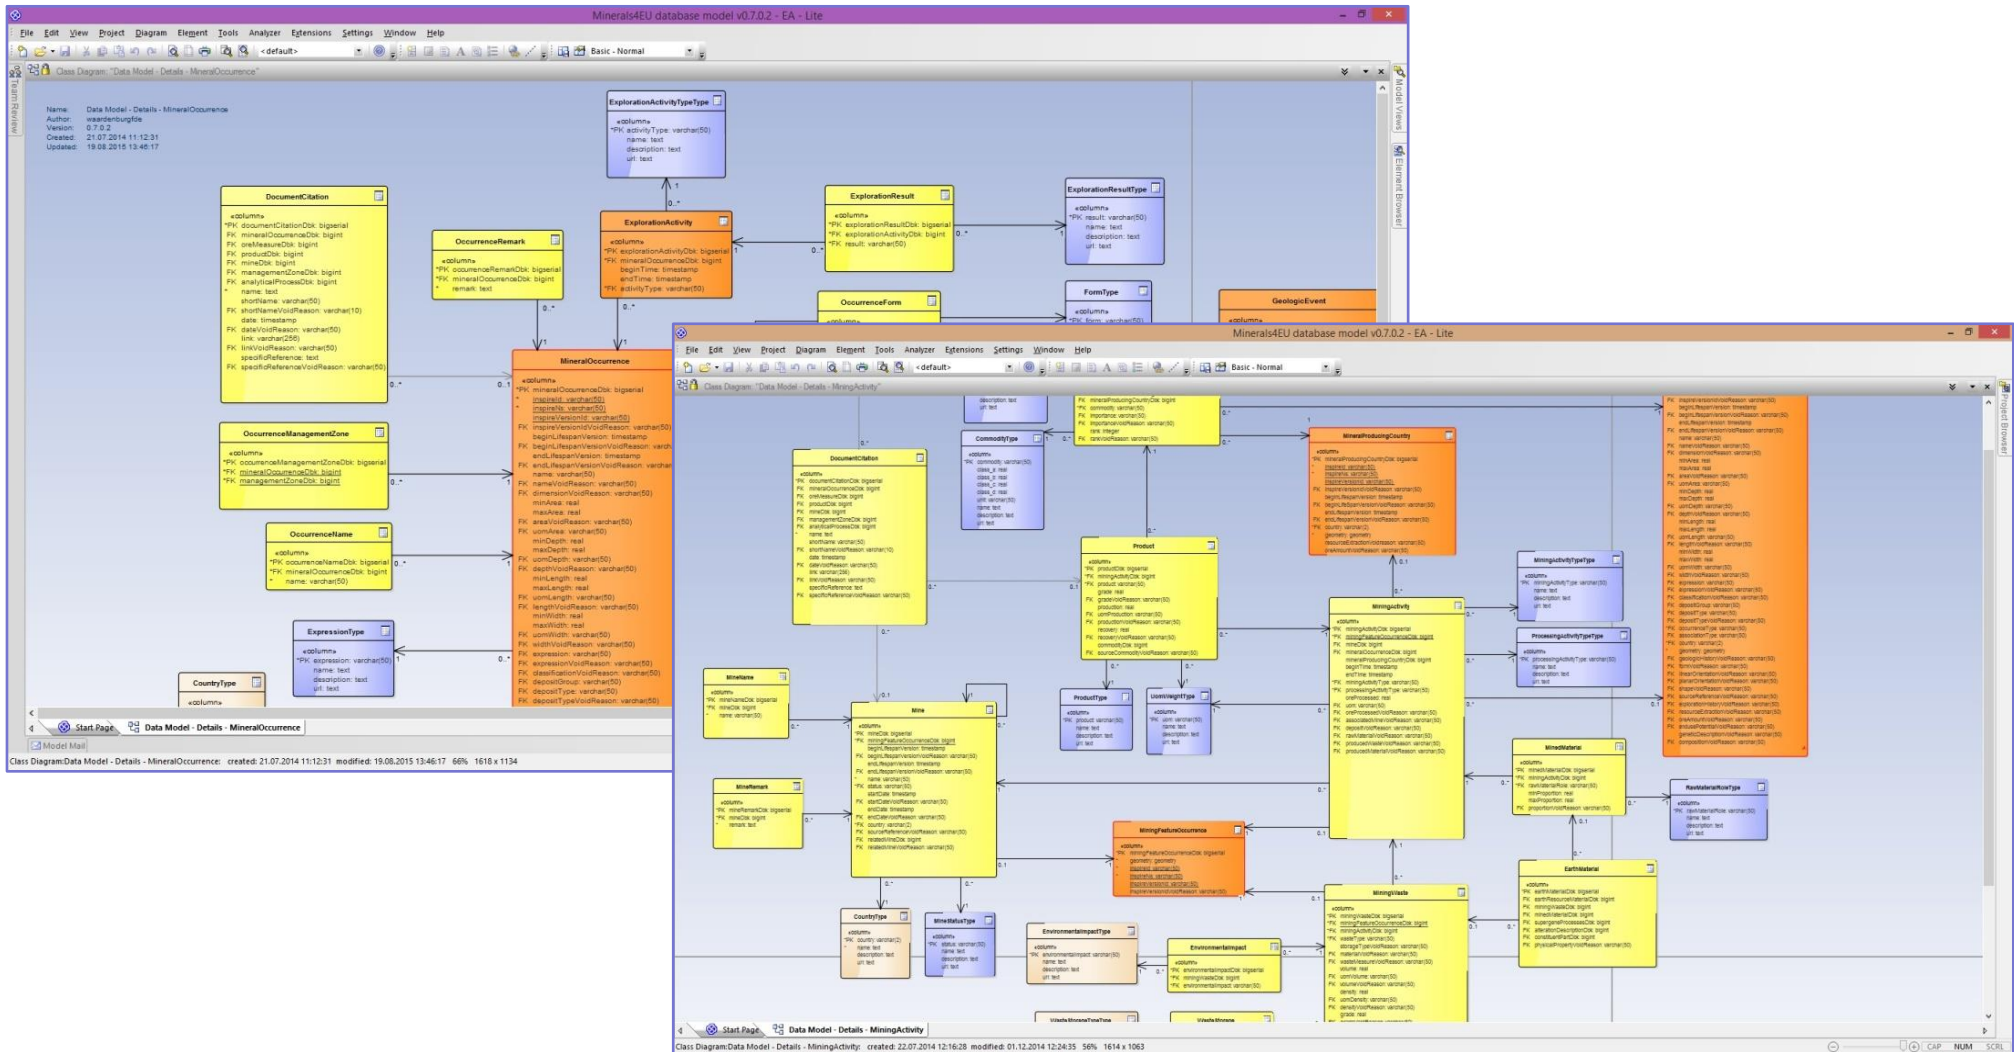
Minerals4EU database model v0.7.0.2 - EA - Lite

File Edit View Project Diagram Element Tools Analyzer Extensions Settings Window Help

<default>

Basic - Normal

Class Diagram: "Data Model - Details - MineralOccurrence"

Name: Data Model - Details - MineralOccurrence
Author: waardenburgfde
Version: 0.7.0.2
Created: 21.07.2014 11:12:31
Updated: 19.08.2015 13:46:17

ExplorationActivityTypeType
«column»
*PK activityType: varchar(50)
name: text
description: text
uri: text

DocumentCitation
«column»
*PK documentCitationDbk: bigserial
FK mineralOccurrenceDbk: bigint
FK oreMeasureDbk: bigint
FK productDbk: bigint
FK mineDbk: bigint
FK managementZoneDbk: bigint
FK analyticalProcessDbk: bigint
* name: text
shortName: varchar(50)
FK shortNameVoidReason: varchar(10)
date: timestamp
FK dateVoidReason: varchar(50)
link: varchar(256)
FK linkVoidReason: varchar(50)
specificReference: text
FK specificReferenceVoidReason: varchar(50)

OccurrenceRemark
«column»
*PK occurrenceRemarkDbk: bigserial
*FK mineralOccurrenceDbk: bigint
* remark: text

ExplorationActivity
«column»
*PK explorationActivityDbk: bigserial
*FK mineralOccurrenceDbk: bigint
beginTime: timestamp
endTime: timestamp
*FK activityType: varchar(50)

ExplorationResult
«column»
*PK explorationResultDbk: bigserial
*FK explorationActivityDbk: bigint
*FK result: varchar(50)

ExplorationResultType
«column»
*PK result: varchar(50)
name: text
description: text
uri: text

OccurrenceForm
«column»

FormType
«column»
*PK form: varchar(50)

GeologicEvent
«column»

MineralOccurrence
«column»
*PK mineralOccurrenceDbk: bigserial
* inspireId: varchar(50)
* inspireNs: varchar(50)
inspireVersionId: varchar(50)
FK inspireVersionIdVoidReason: varchar(50)
beginLifespanVersion: timestamp
FK beginLifespanVersionVoidReason: varch
endLifespanVersion: timestamp
FK endLifespanVersionVoidReason: varchar
name: varchar(50)
FK nameVoidReason: varchar(50)
FK dimensionVoidReason: varchar(50)
minArea: real
maxArea: real
FK areaVoidReason: varchar(50)
FK uomArea: varchar(50)
minDepth: real
maxDepth: real
FK uomDepth: varchar(50)
FK depthVoidReason: varchar(50)
minLength: real
maxLength: real
FK uomLength: varchar(50)
FK lengthVoidReason: varchar(50)
minWidth: real
maxWidth: real
FK uomWidth: varchar(50)
FK widthVoidReason: varchar(50)
FK expression: varchar(50)
FK expressionVoidReason: varchar(50)
FK classificationVoidReason: varchar(50)
FK depositGroup: varchar(50)
FK depositType: varchar(50)
FK depositTypeVoidReason: varchar(50)

OccurrenceManagementZone
«column»
*PK occurrenceManagementZoneDbk: bigserial
*FK mineralOccurrenceDbk: bigint
*FK managementZoneDbk: bigint

OccurrenceName
«column»
*PK occurrenceNameDbk: bigserial
*FK mineralOccurrenceDbk: bigint
* name: varchar(50)

ExpressionType
«column»
*PK expression: varchar(50)
name: text
description: text
uri: text

CountryType
«column»

Start Page | Data Model - Details - MineralOccurrence

Model Mail

Class Diagram:Data Model - Details - MineralOccurrence: created: 21.07.2014 11:12:31 modified: 19.08.2015 13:46:17 66% 1618 x 1134

Minerals4EU database model v0.7.0.2 - EA - Lite

File Edit View Project Diagram Element Tools Analyzer Extensions Settings Window Help

<default>

Basic - Normal

Class Diagram: "Data Model - Details - MiningActivity"

CommodityType
DocumentCitation
MineralProducingCountry
Product
MiningActivityTypeType
MiningActivity
ProcessingActivityTypeType
MineName
Mine
ProductType
UomWeightType
MinedMaterial
MineRemark
MiningFeatureOccurrence
RawMaterialRoleType
EarthMaterial
CountryType
MineStatusType
EnvironmentalImpactType
EnvironmentalImpact
MiningWaste
WasteStorageTypeType
WasteStorage

Start Page | Data Model - Details - MiningActivity

Class Diagram:Data Model - Details - MiningActivity: created: 22.07.2014 12:16:28 modified: 01.12.2014 12:24:35 56% 1614 x 1063

CAP NUM SCRL